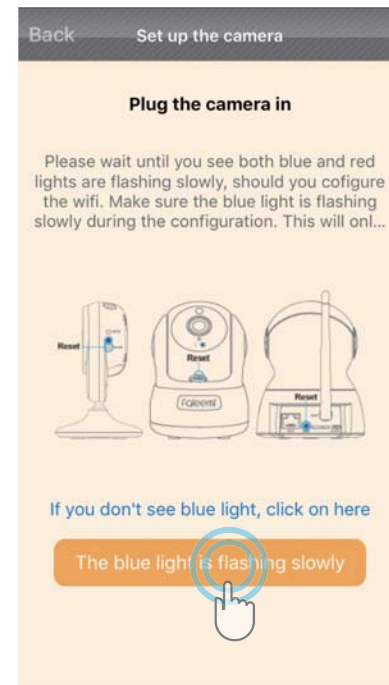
Back Set up the camera

Plug the camera in

Please wait until you see both blue and red lights are flashing slowly, should you cofigure the wifi. Make sure the blue light is flashing slowly during the configuration. This will onl...

Reset

Reset

Fobeemi

Reset

If you don't see blue light, click on here

The blue light is flashing slowly